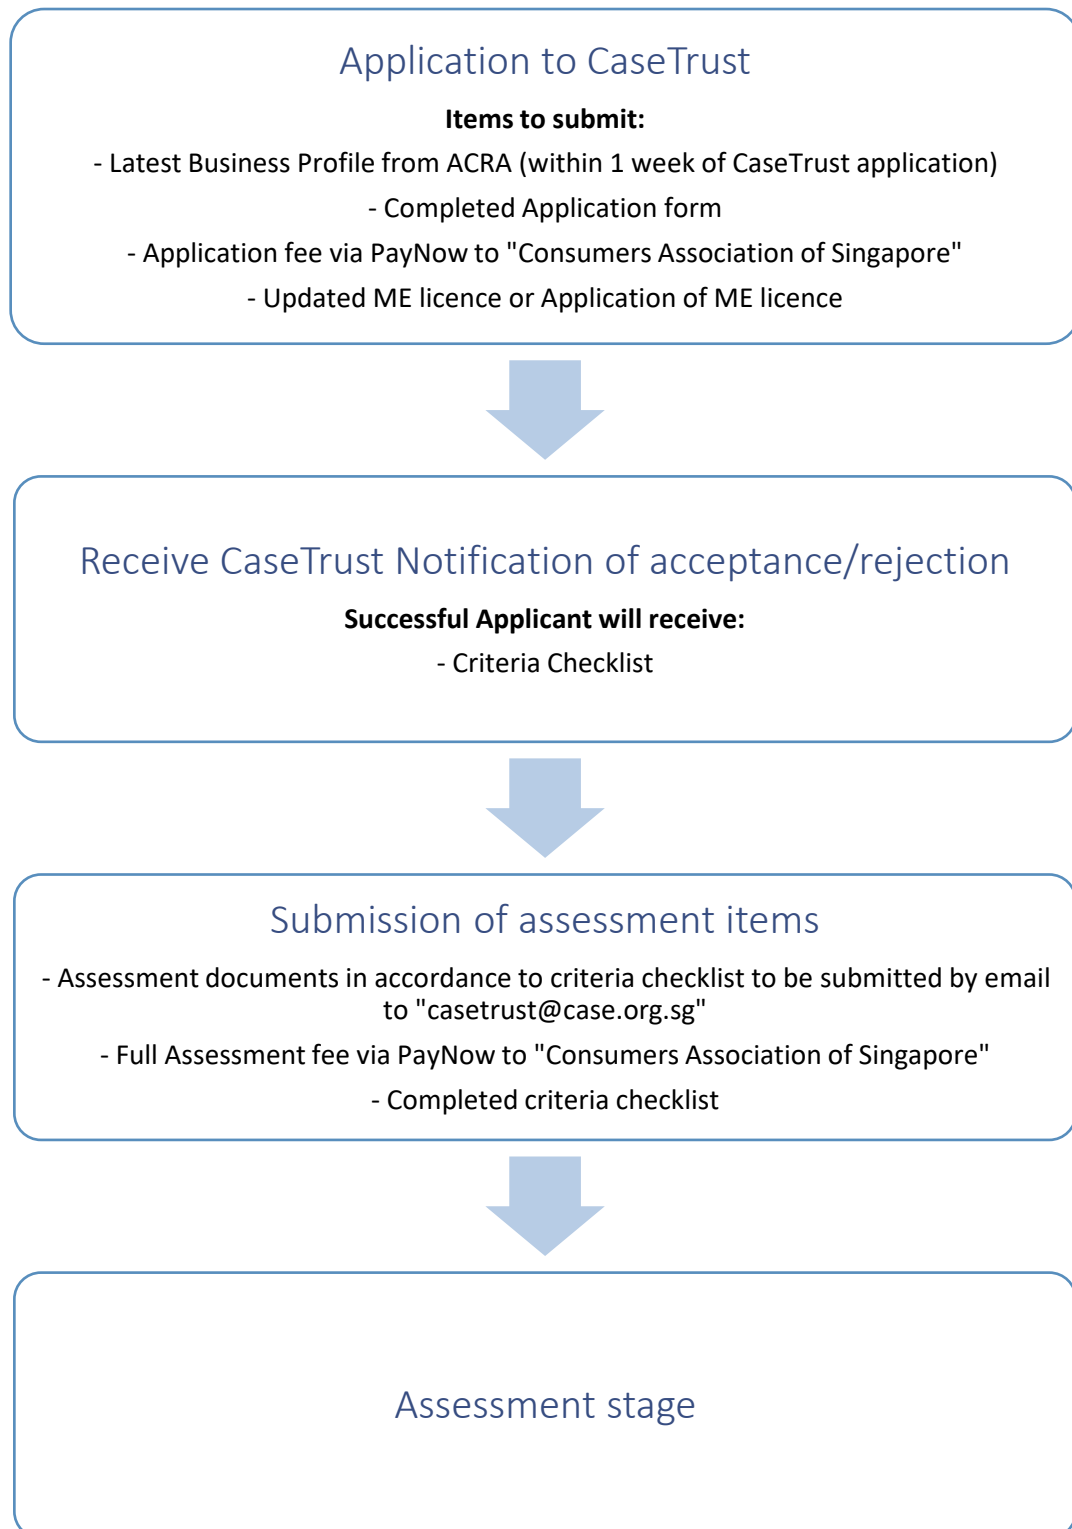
Application to CaseTrust

**Items to submit:**

- Latest Business Profile from ACRA (within 1 week of CaseTrust application)

- Completed Application form

- Application fee via PayNow to "Consumers Association of Singapore"

- Updated ME licence or Application of ME licence

Receive CaseTrust Notification of acceptance/rejection

**Successful Applicant will receive:**

- Criteria Checklist

Submission of assessment items

- Assessment documents in accordance to criteria checklist to be submitted by email to "casetrust@case.org.sg"

- Full Assessment fee via PayNow to "Consumers Association of Singapore"

- Completed criteria checklist

Assessment stage